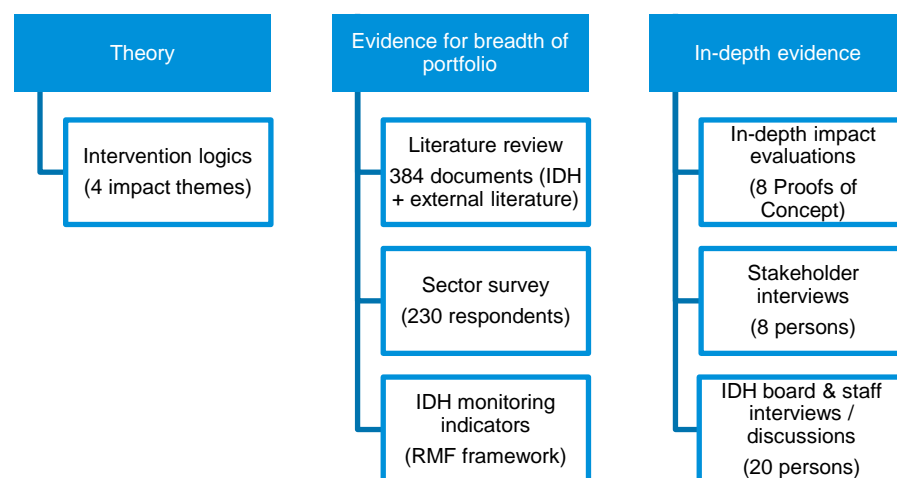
Theory

Intervention logics
(4 impact themes)

Evidence for breadth of portfolio

Literature review
384 documents (IDH + external literature)

Sector survey
(230 respondents)

IDH monitoring indicators
(RMF framework)

In-depth evidence

In-depth impact evaluations
(8 Proofs of Concept)

Stakeholder interviews
(8 persons)

IDH board & staff interviews / discussions
(20 persons)